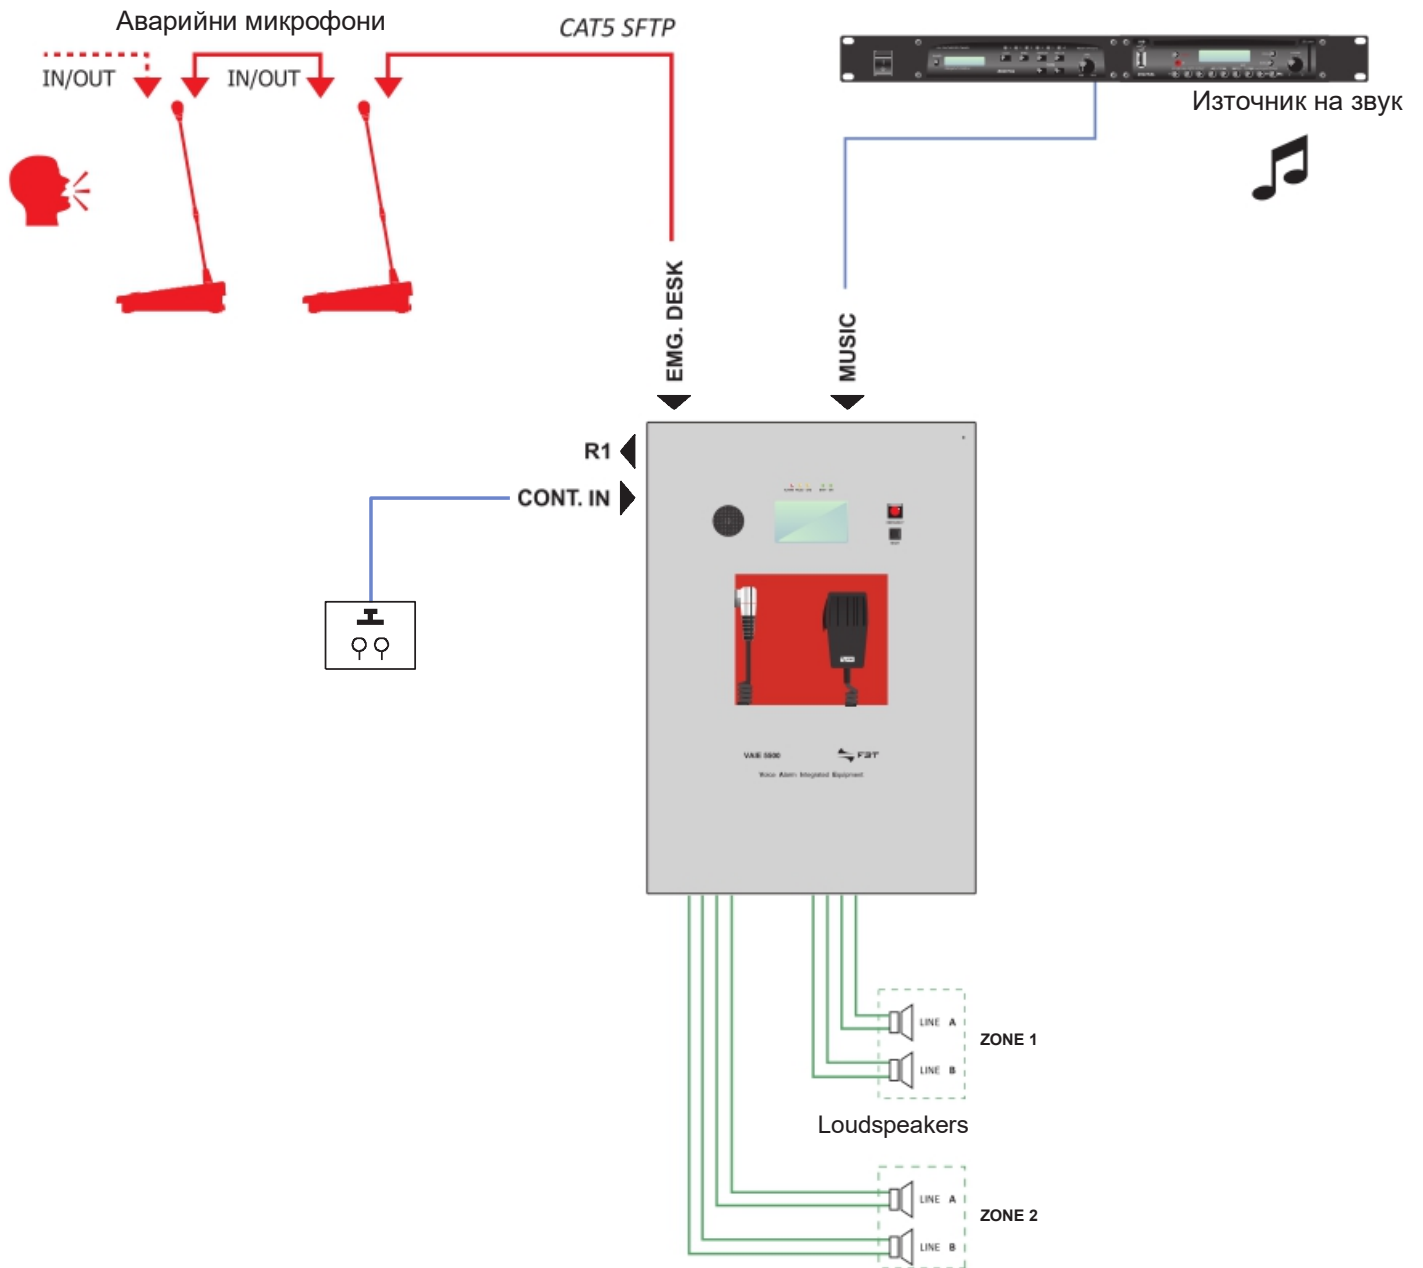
Аварийни микрофони

IN/OUT

IN/OUT

CAT5 SFTP

Източник на звук

EMG. DESK

MUSIC

R1

CONT. IN

VAIE 5000

FBT

Voice Alarm Integrated Equipment

LINE A

LINE B

ZONE 1

Loudspeakers

LINE A

LINE B

ZONE 2